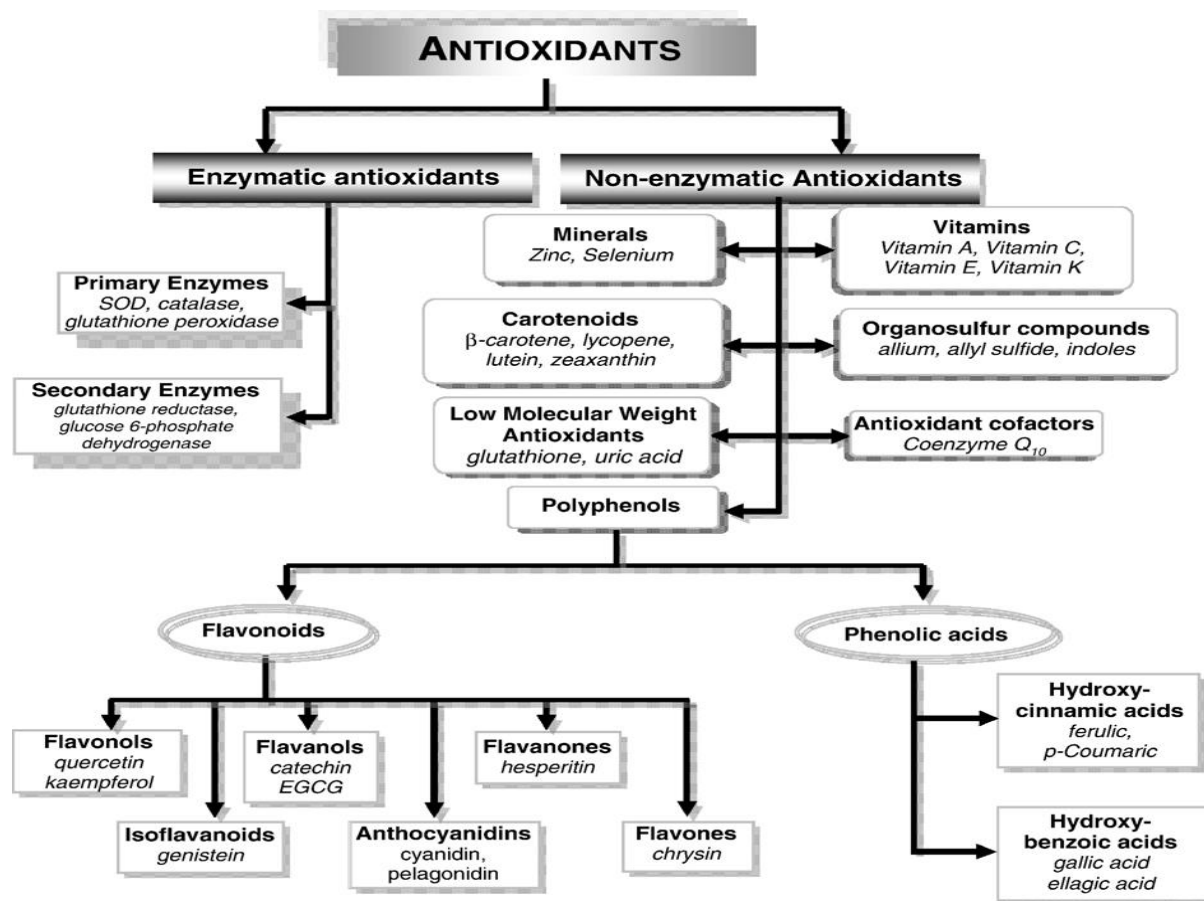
ANTIOXIDANTS

Enzymatic antioxidants

Non-enzymatic Antioxidants

Primary Enzymes
SOD, catalase, glutathione peroxidase

Secondary Enzymes
glutathione reductase, glucose 6-phosphate dehydrogenase

Minerals
Zinc, Selenium

Vitamins
Vitamin A, Vitamin C, Vitamin E, Vitamin K

Carotenoids
$\beta$-carotene, lycopene, lutein, zeaxanthin

Organosulfur compounds
allium, allyl sulfide, indoles

Low Molecular Weight Antioxidants
glutathione, uric acid

Antioxidant cofactors
Coenzyme $Q_{10}$

Polyphenols

Flavonoids

Phenolic acids

Flavonols
quercetin kaempferol

Isoflavanoids
genistein

Flavanols
catechin EGCG

Anthocyanidins
cyanidin, pelagonidin

Flavanones
hesperitin

Flavones
chrysin

Hydroxy-cinnamic acids
ferulic, p-Coumaric

Hydroxy-benzoic acids
gallic acid ellagic acid